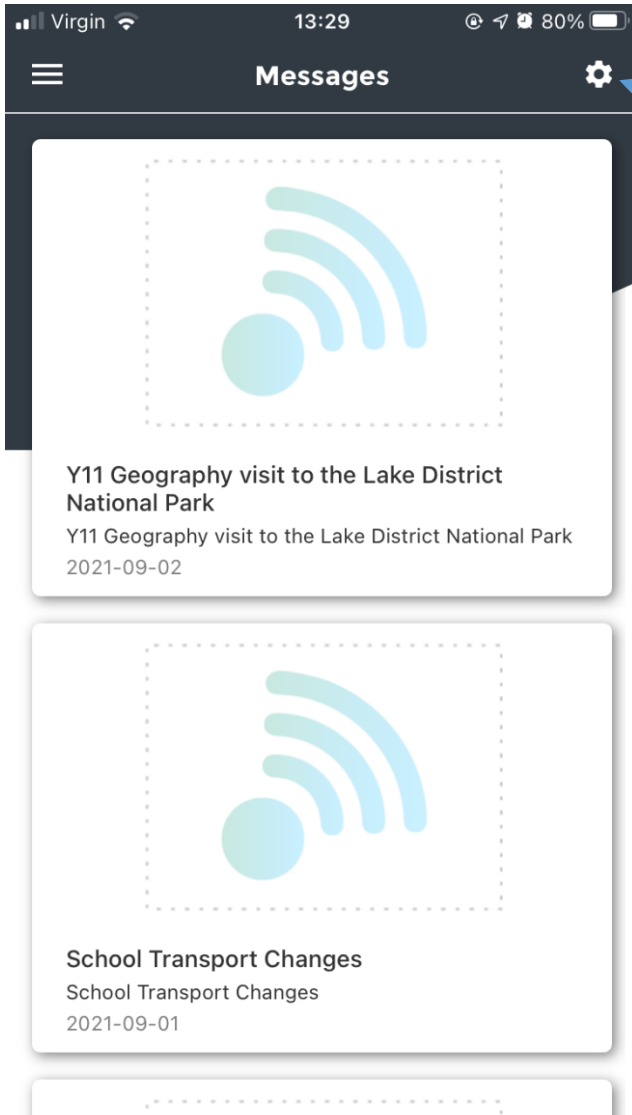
Virgin 13:29 80%

Messages

Y11 Geography visit to the Lake District National Park
Y11 Geography visit to the Lake District National Park
2021-09-02

School Transport Changes
School Transport Changes
2021-09-01